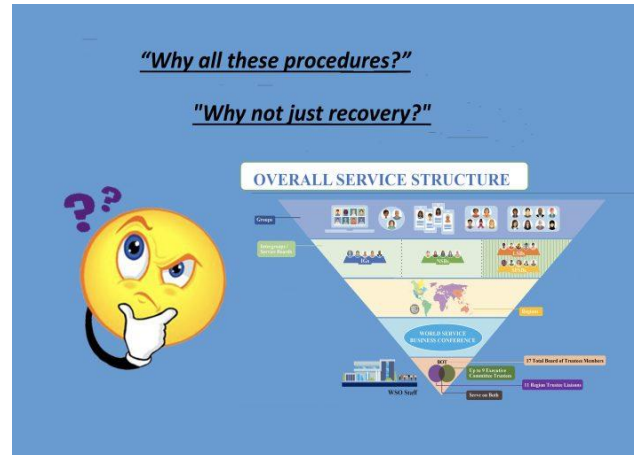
"Why all these procedures?"

"Why not just recovery?"

OVERALL SERVICE STRUCTURE

Groups

Intergroups/ Service Boards

IGs

NSBs

LSBs

Regions

WORLD SERVICE BUSINESS CONFERENCE

BOT

17 Total Board of Trustees Members

Up to 9 Executive Committee Trustees

11 Region Trustee Liaisons

Serve on Both

WSO Staff